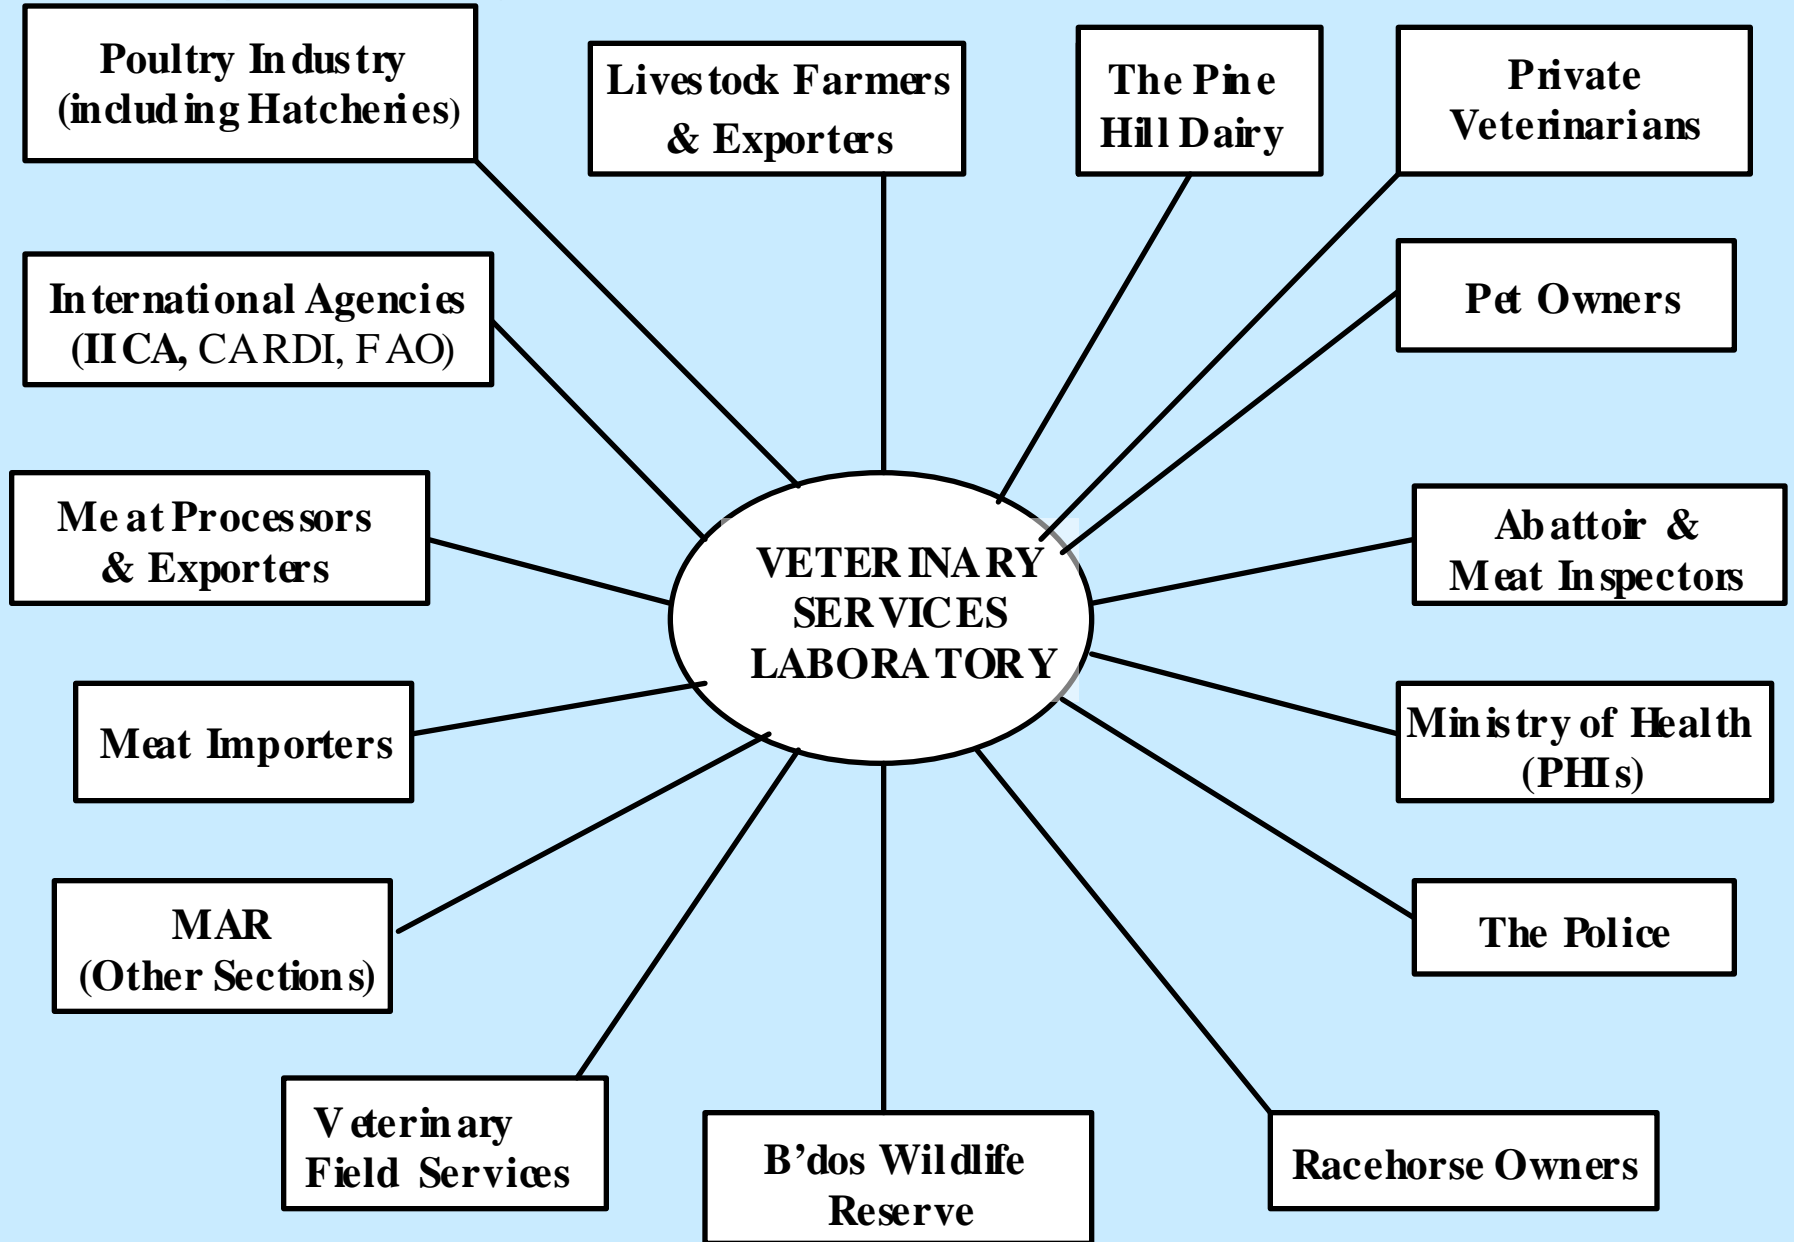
Poultry Industry (including Hatcheries)

Livestock Farmers & Exporters

The Pine Hill Dairy

Private Veterinarians

International Agencies (IICA, CARDI, FAO)

Pet Owners

Meat Processors & Exporters

VETERINARY SERVICES LABORATORY

Abattoir & Meat Inspectors

Meat Importers

Ministry of Health (PHIs)

MAR (Other Sections)

The Police

Veterinary Field Services

B'dos Wildlife Reserve

Racehorse Owners